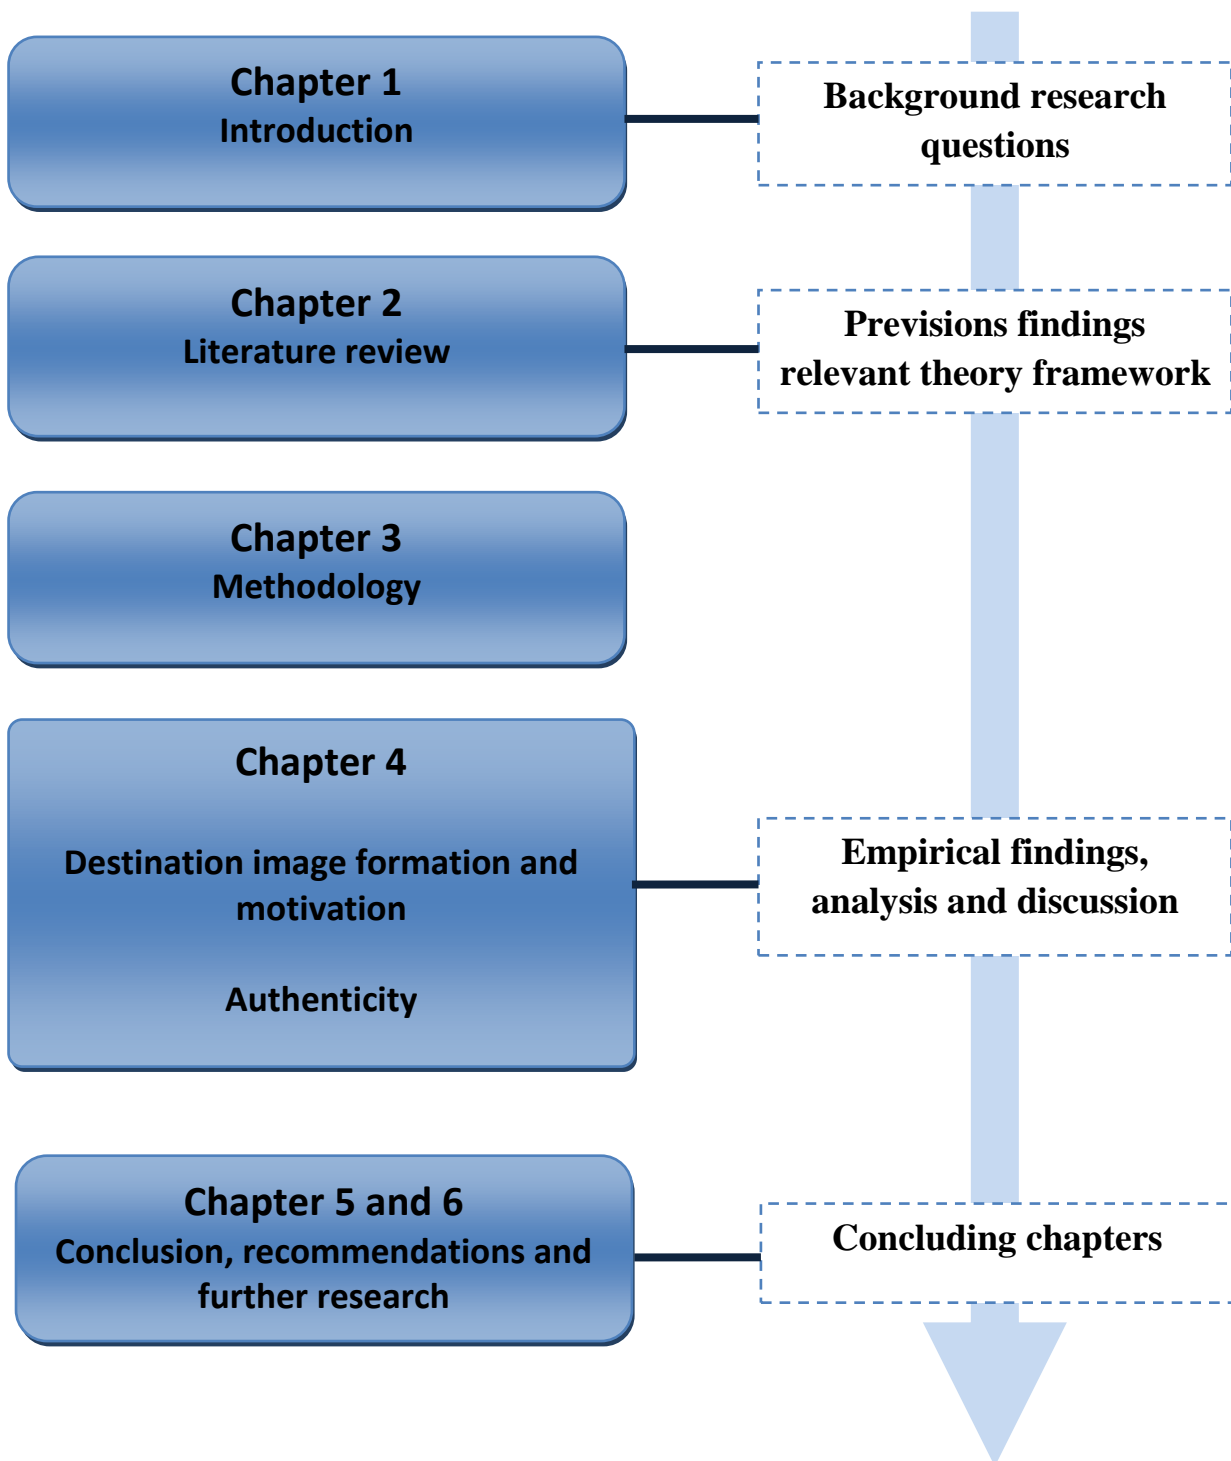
Chapter 1
Introduction

Background research questions

Chapter 2
Literature review

Previsions findings relevant theory framework

Chapter 3
Methodology

Chapter 4

Destination image formation and motivation

Authenticity

Empirical findings, analysis and discussion

Chapter 5 and 6
Conclusion, recommendations and further research

Concluding chapters